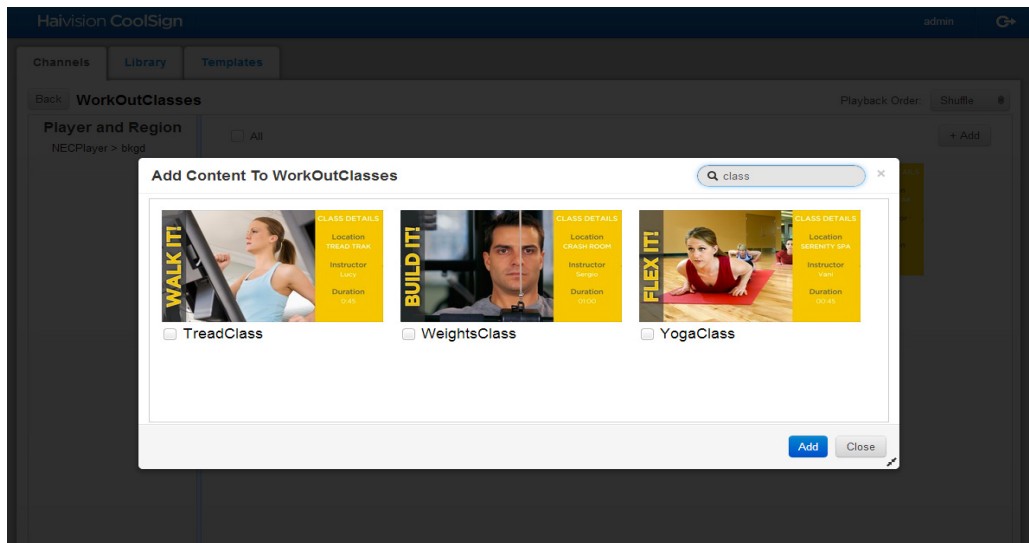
Haivision CoolSign

admin

Channels Library Templates

Back WorkOutClasses

Playback Order Shuffle

Player and Region

NECPlayer > bkgd

All

+ Add

Add Content To WorkOutClasses

class

×

WALK IT!

CLASS DETAILS

Location
TREAD TRAK

Instructor
Lucy

Duration
0:45

TreadClass

BUILD IT!

CLASS DETAILS

Location
CRASH ROOM

Instructor
Sergio

Duration
01:00

WeightsClass

FLEX IT!

CLASS DETAILS

Location
SERENITY SPA

Instructor
Vani

Duration
00:45

YogaClass

Add Close